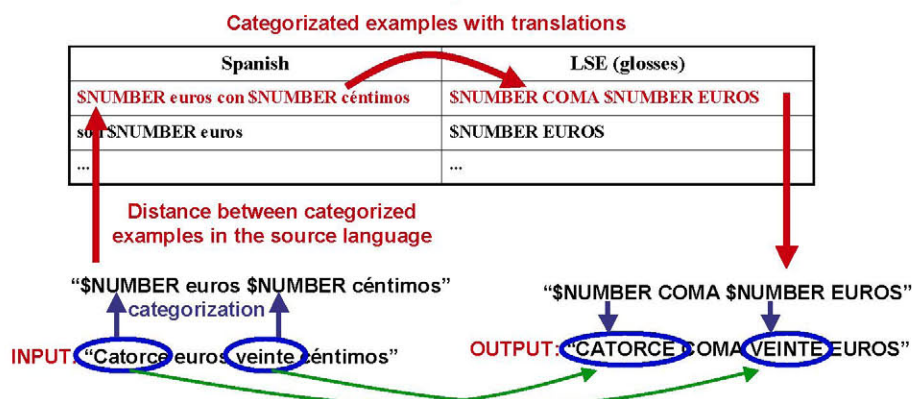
Categorizated examples with translations

| Spanish | LSE (glosses) |
|---|---|
| $NUMBER euros con $NUMBER céntimos | $NUMBER COMA $NUMBER EUROS |
| son $NUMBER euros | $NUMBER EUROS |
| ... | ... |

Distance between categorized examples in the source language

"$NUMBER euros $NUMBER céntimos"

categorization

INPUT: "Catorce euros veinte céntimos"

"$NUMBER COMA $NUMBER EUROS"

OUTPUT: "CATORCE COMA VEINTE EUROS"